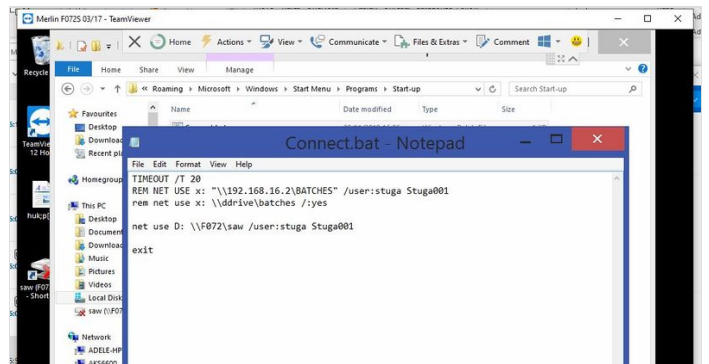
Merlin F072S 03/17 - TeamViewer

Home Actions View Communicate Files & Extras Comment

Recycle

File Home Share View Manage

« Roaming › Microsoft › Windows › Start Menu › Programs › Start-up

Search Start-up

Favourites
Desktop
Download
Recent pl

Name
Date modified
Type
Size

TeamVie
12 Ho

Homegroup

This PC
Desktop
Document
Download
Music
Pictures
Videos
Local Disk
saw (\\F07

huk;p[

saw (F07
- Short

Network
ADELE-HP

Connect.bat - Notepad

File Edit Format View Help

TIMEOUT /T 20
REM NET USE x: "\\192.168.16.2\BATCHES" /user:stuga Stuga001
rem net use x: \\ddrive\batches /:yes

net use D: \\F072\saw /user:stuga Stuga001

exit